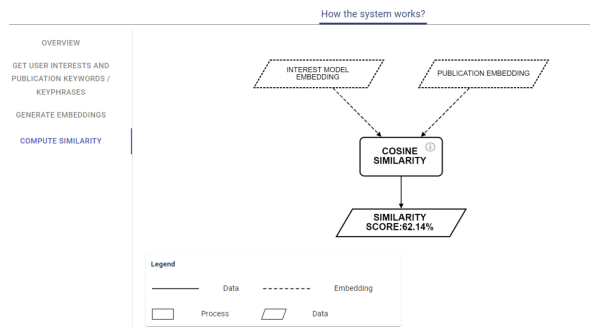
How the system works?

OVERVIEW

GET USER INTERESTS AND PUBLICATION KEYWORDS / KEYPHRASES

GENERATE EMBEDDINGS

COMPUTE SIMILARITY

INTEREST MODEL EMBEDDING

PUBLICATION EMBEDDING

COSINE SIMILARITY

SIMILARITY SCORE:62.14%

Legend

Data

Embedding

Process

Data